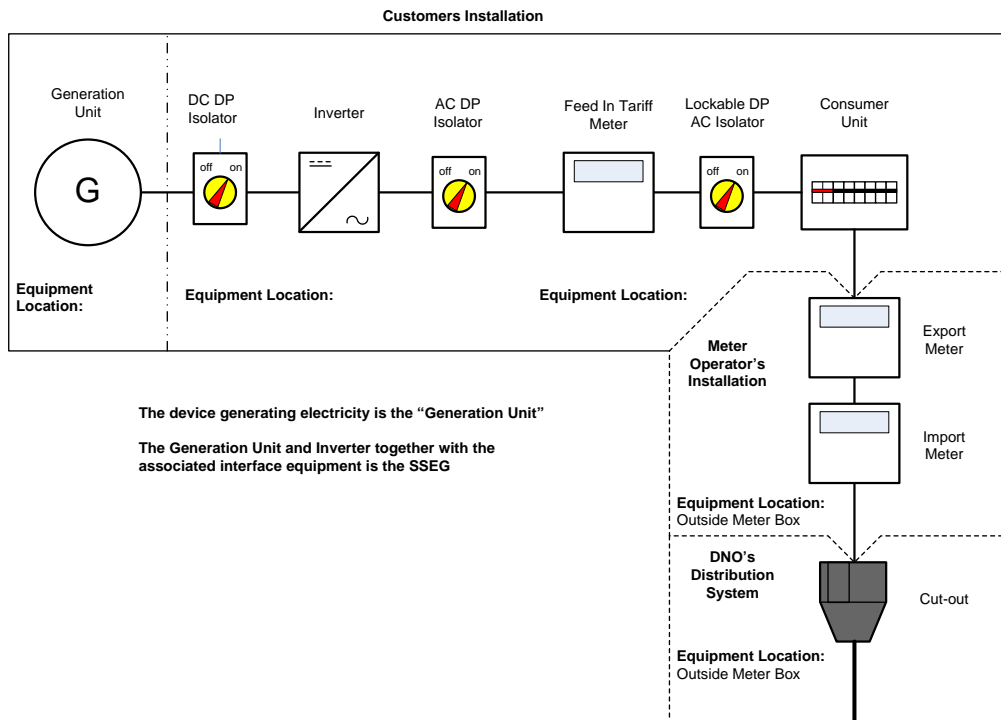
Customers Installation

Generation Unit

G

Equipment Location:

DC DP Isolator

off on

Inverter

AC DP Isolator

off on

Feed In Tariff Meter

Lockable DP AC Isolator

off on

Consumer Unit

Equipment Location:

Equipment Location:

Meter Operator's Installation

Export Meter

Import Meter

Equipment Location:
Outside Meter Box

DNO's Distribution System

Cut-out

Equipment Location:
Outside Meter Box

The device generating electricity is the "Generation Unit"

The Generation Unit and Inverter together with the associated interface equipment is the SSEG